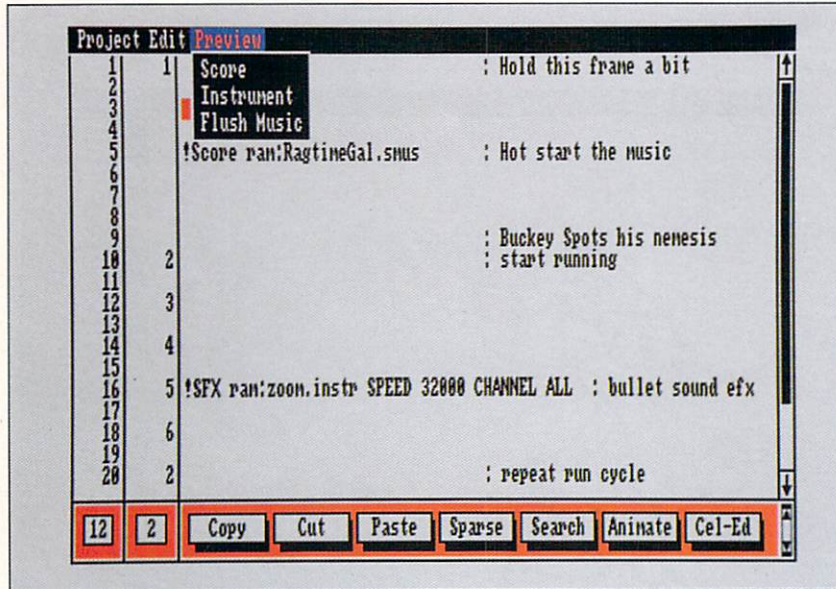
Project Edit Preview

Score
Instrument
Flush Music

| | | | |
|---|---|---|---|
| 1 | 1 | | : Hold this frame a bit |
| 2 | | | |
| 3 | | | |
| 4 | | | |
| 5 | | !Score ram:RagtimeGal.smus | : Hot start the music |
| 6 | | | |
| 7 | | | |
| 8 | | | |
| 9 | | | : Buckey Spots his nemesis |
| 10 | 2 | | : start running |
| 11 | | | |
| 12 | 3 | | |
| 13 | | | |
| 14 | 4 | | |
| 15 | | | |
| 16 | 5 | !SFX ram:zoom.instr SPEED 32000 CHANNEL ALL | : bullet sound efx |
| 17 | | | |
| 18 | 6 | | |
| 19 | | | |
| 20 | 2 | | : repeat run cycle |

12 2 Copy Cut Paste Sparse Search Animate Cel-Ed